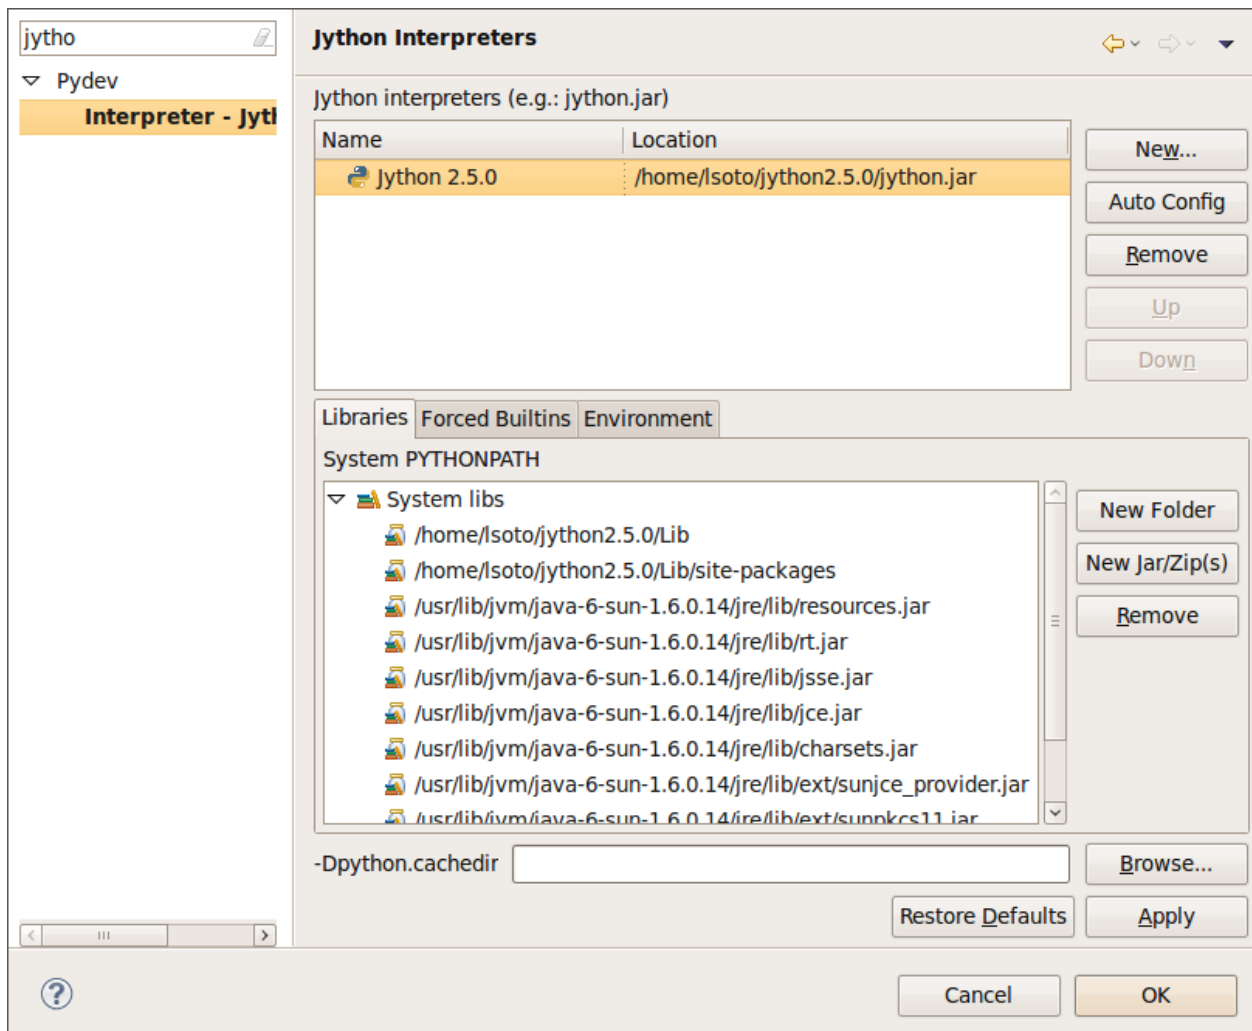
jytho

Pydev

Interpreter - Jytl

Jython Interpreters

Jython interpreters (e.g.: jython.jar)

| Name | Location |
|---|---|
| Jython 2.5.0 | /home/lsoto/jython2.5.0/jython.jar |

New...

Auto Config

Remove

Up

Down

Libraries | Forced Builtins | Environment

System PYTHONPATH

System libs
/home/lsoto/jython2.5.0/Lib
/home/lsoto/jython2.5.0/Lib/site-packages
/usr/lib/jvm/java-6-sun-1.6.0.14/jre/lib/resources.jar
/usr/lib/jvm/java-6-sun-1.6.0.14/jre/lib/rt.jar
/usr/lib/jvm/java-6-sun-1.6.0.14/jre/lib/jsse.jar
/usr/lib/jvm/java-6-sun-1.6.0.14/jre/lib/jce.jar
/usr/lib/jvm/java-6-sun-1.6.0.14/jre/lib/charsets.jar
/usr/lib/jvm/java-6-sun-1.6.0.14/jre/lib/ext/sunjce_provider.jar
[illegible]

New Folder

New Jar/Zip(s)

Remove

-Dpython.cachedir

Browse...

Restore Defaults

Apply

Cancel

OK